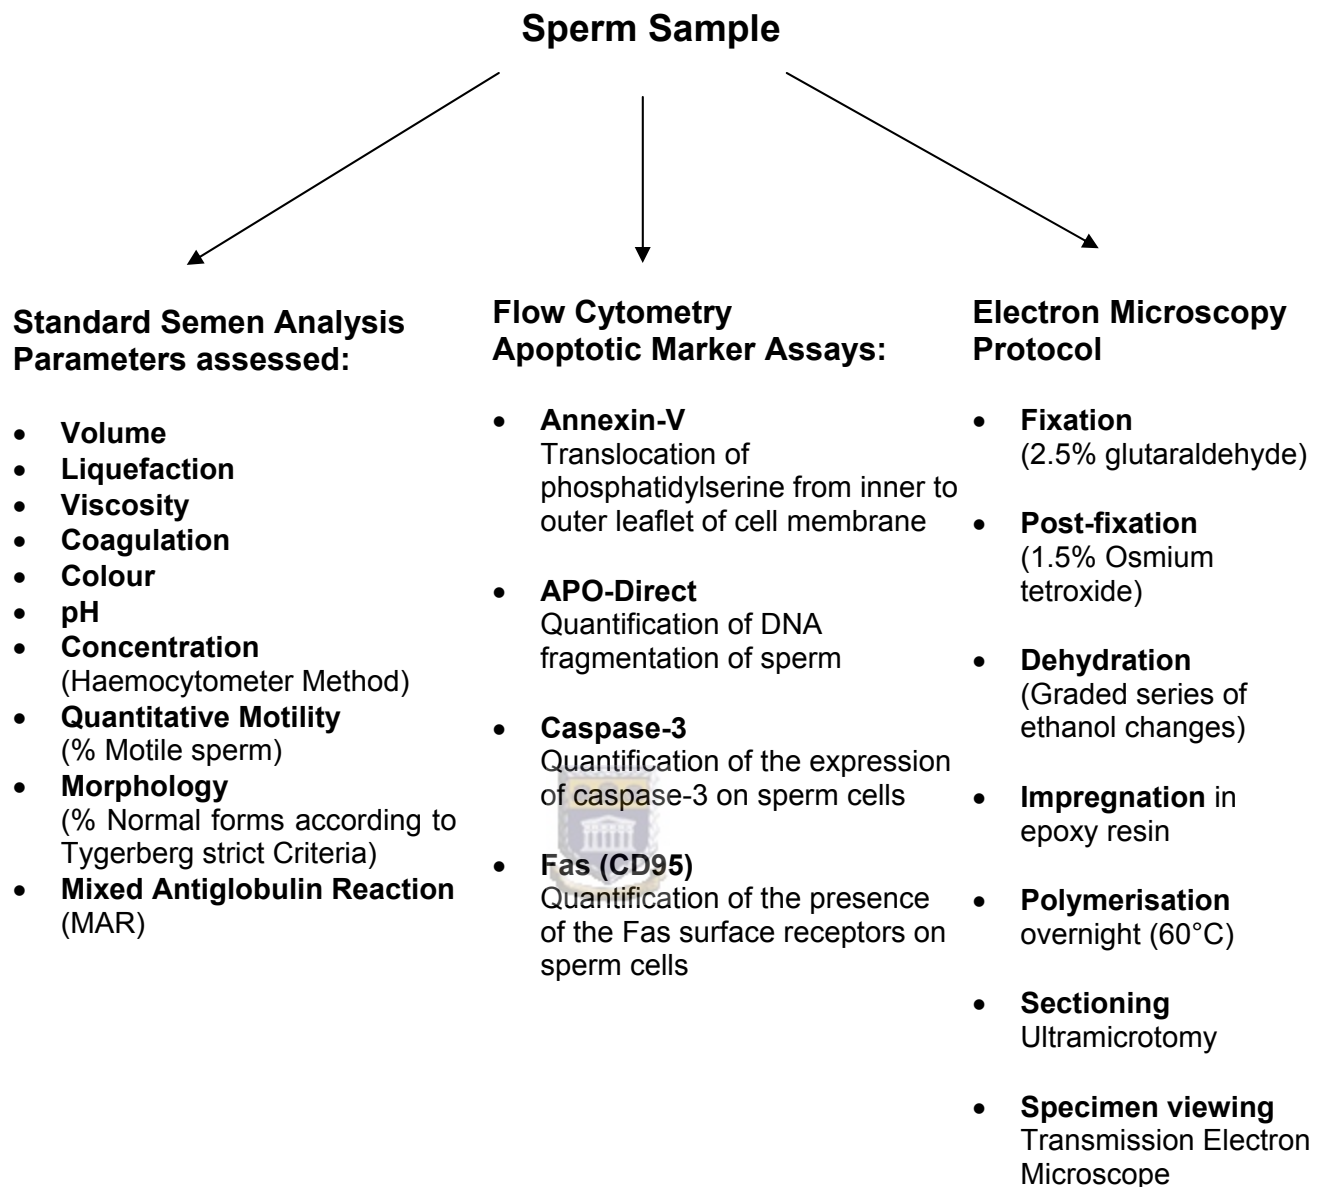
Sperm Sample

Standard Semen Analysis Parameters assessed:

- Volume
- Liquefaction
- Viscosity
- Coagulation
- Colour
- pH
- Concentration (Haemocytometer Method)
- Quantitative Motility (% Motile sperm)
- Morphology (% Normal forms according to Tygerberg strict Criteria)
- Mixed Antiglobulin Reaction (MAR)

Flow Cytometry Apoptotic Marker Assays:

- Annexin-V Translocation of phosphatidylserine from inner to outer leaflet of cell membrane
- APO-Direct Quantification of DNA fragmentation of sperm
- Caspase-3 Quantification of the expression of caspase-3 on sperm cells
- Fas (CD95) Quantification of the presence of the Fas surface receptors on sperm cells

Electron Microscopy Protocol

- Fixation (2.5% glutaraldehyde)
- Post-fixation (1.5% Osmium tetroxide)
- Dehydration (Graded series of ethanol changes)
- Impregnation in epoxy resin
- Polymerisation overnight (60°C)
- Sectioning Ultramicrotomy
- Specimen viewing Transmission Electron Microscope